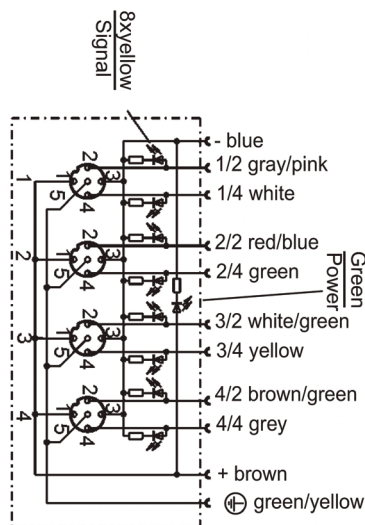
8xyellow
Signal

- blue
1/2 gray/pink
1/4 white
2/2 red/blue
2/4 green
3/2 white/green
3/4 yellow
4/2 brown/green
4/4 grey
+ brown
⊕ green/yellow

Green
Power

1
2
3
4

2 1 3 5 4
2 1 3 5 4
2 1 3 5 4
2 1 3 5 4